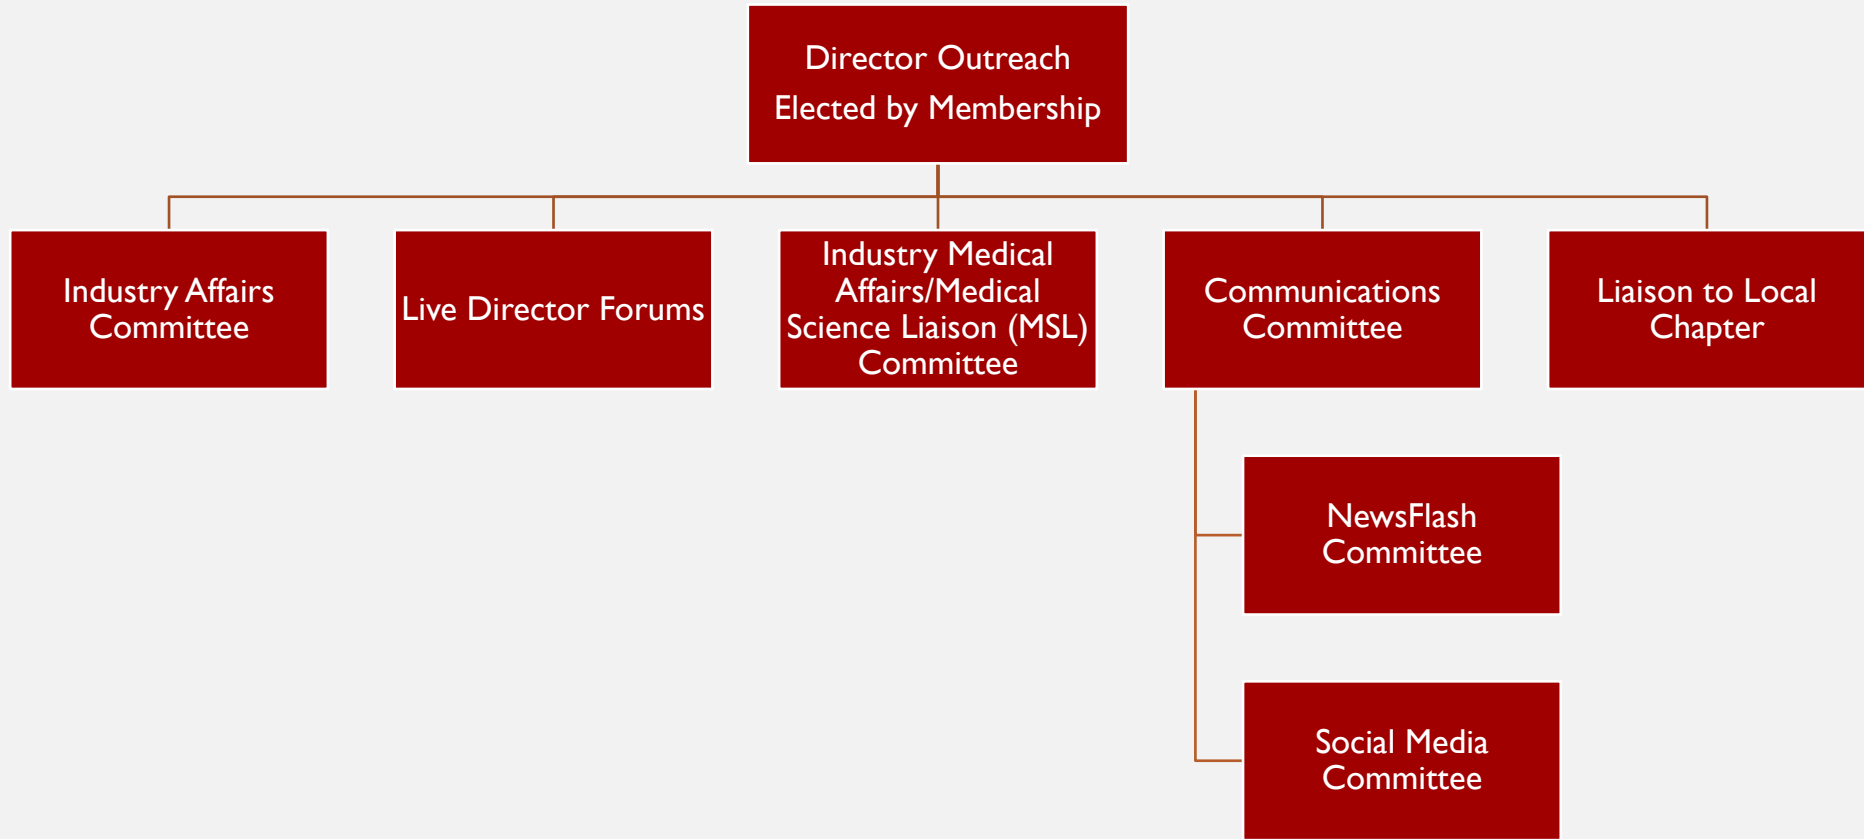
Director Outreach
Elected by Membership

Industry Affairs Committee

Live Director Forums

Industry Medical Affairs/Medical Science Liaison (MSL) Committee

Communications Committee

Liaison to Local Chapter

NewsFlash Committee

Social Media Committee